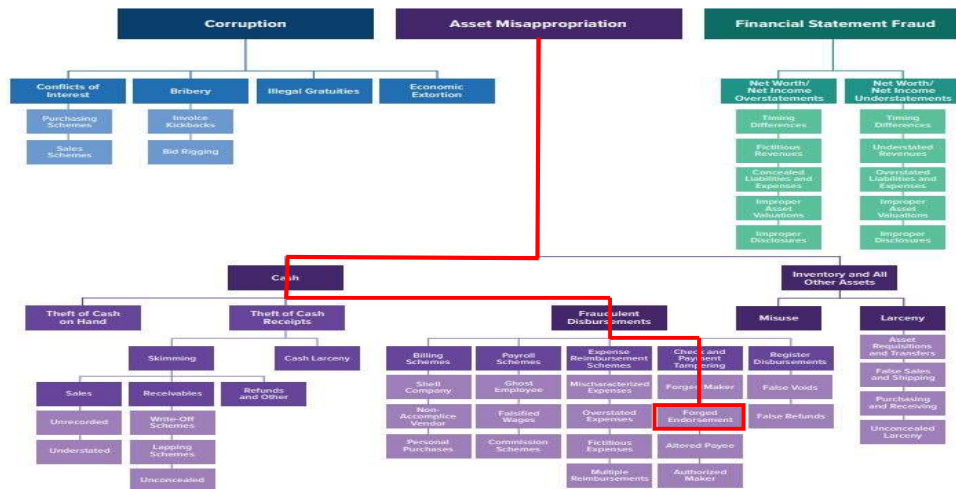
Corruption

Conflicts of Interest

Purchasing Schemes

Sales Schemes

Bribery

Invoice Kickbacks

Bid Rigging

Illegal Gratuities

Economic Extortion

Asset Misappropriation

Financial Statement Fraud

Net Worth/ Net Income Overstatements

Timing Differences

Fictitious Revenues

Concealed Liabilities and Expenses

Improper Asset Valuations

Improper Disclosures

Net Worth/ Net Income Understatements

Timing Differences

Understated Revenues

Overstated Liabilities and Expenses

Improper Asset Valuations

Improper Disclosures

Cash

Theft of Cash on Hand

Theft of Cash Receipts

Skimming

Sales

Unrecorded

Understated

Receivables

Write-Off Schemes

Lapping Schemes

Unconcealed

Refunds and Other

Cash Larceny

Fraudulent Disbursements

Billing Schemes

Shell Company

Non-Accomplice Vendor

Personal Purchases

Payroll Schemes

Ghost Employee

Falsified Wages

Commission Schemes

Expense Reimbursement Schemes

Mischaracterized Expenses

Overstated Expenses

Fictitious Expenses

Multiple Reimbursements

Check and Payment Tampering

Forged Maker

Forged Endorsement

Altered Payee

Authorized Maker

Register Disbursements

False Voids

False Refunds

Inventory and All Other Assets

Misuse

Larceny

Asset Requisitions and Transfers

False Sales and Shipping

Purchasing and Receiving

Unconcealed Larceny